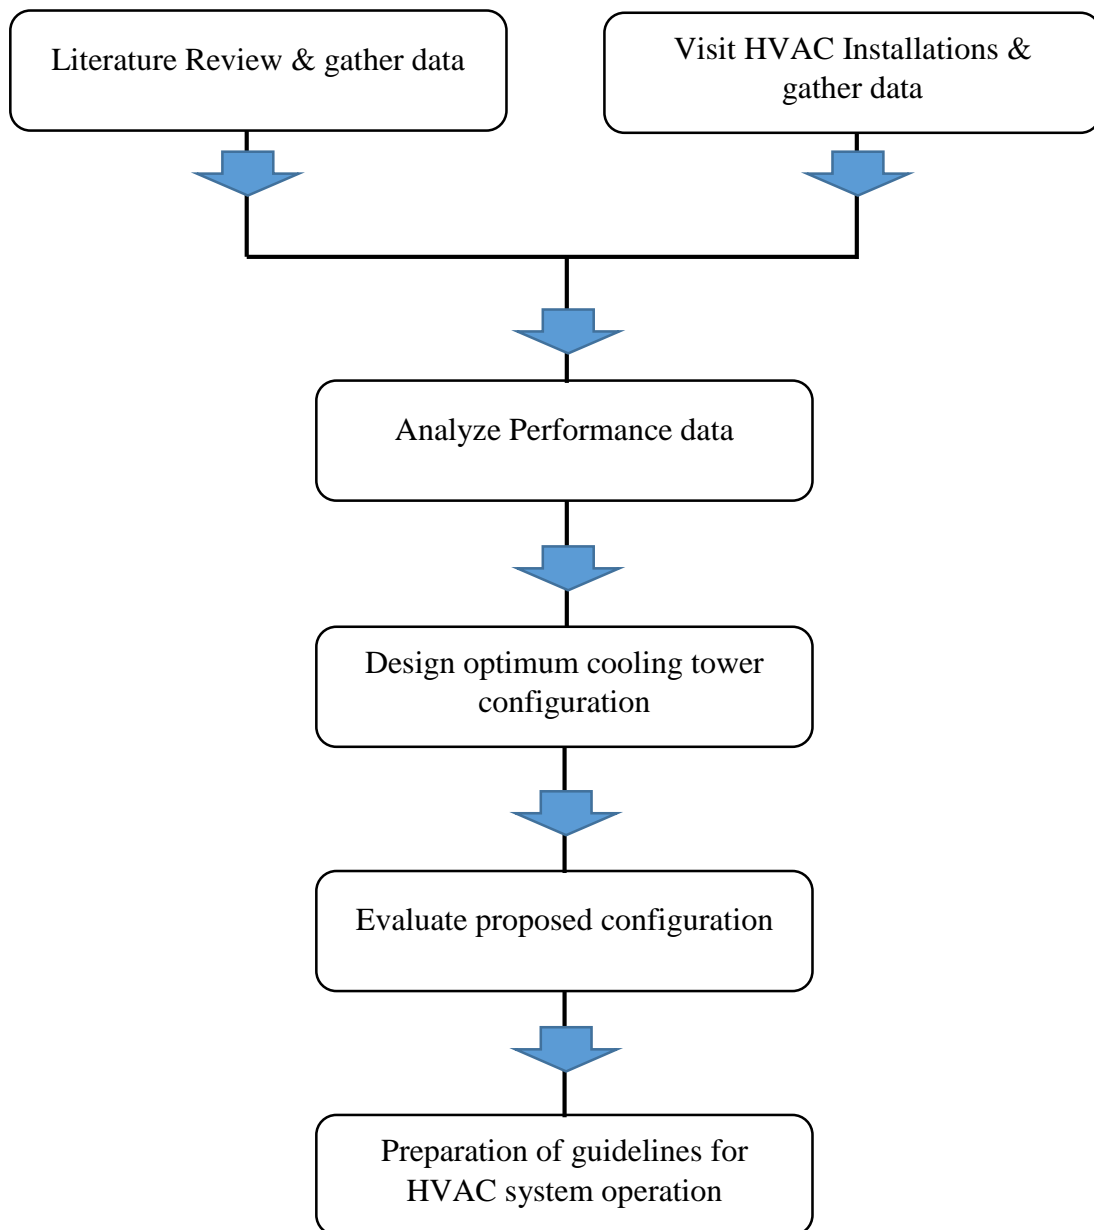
Literature Review & gather data

Visit HVAC Installations & gather data

Analyze Performance data

Design optimum cooling tower configuration

Evaluate proposed configuration

Preparation of guidelines for HVAC system operation